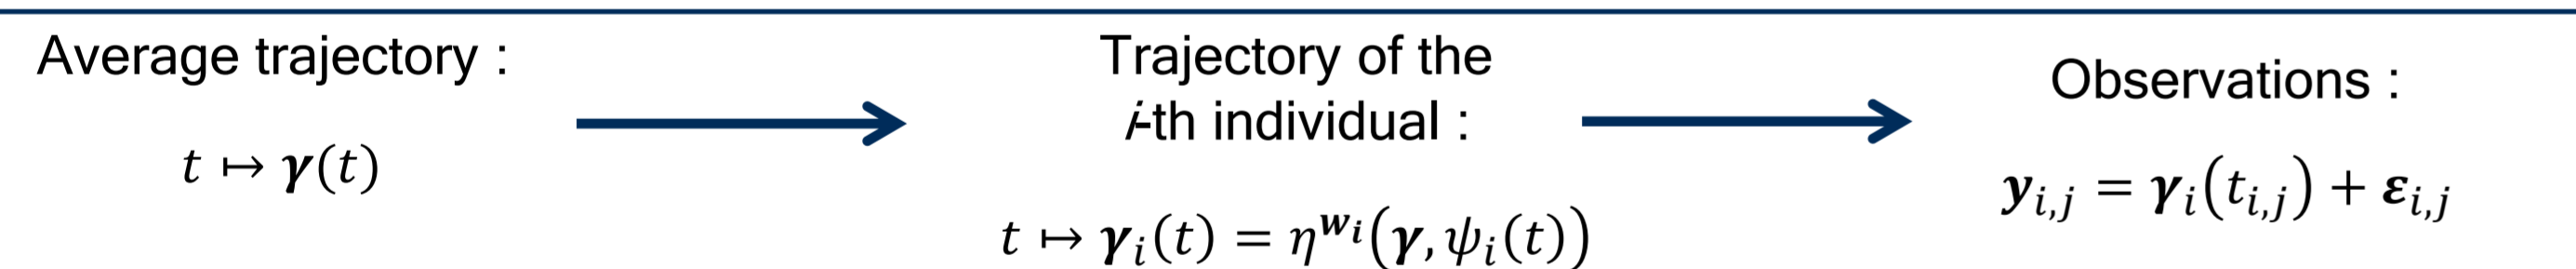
Average trajectory :

$t \mapsto \boldsymbol{\gamma}(t)$

Trajectory of the $i$-th individual :

$t \mapsto \boldsymbol{\gamma}_i(t) = \eta^{\boldsymbol{w}_i}(\boldsymbol{\gamma}, \psi_i(t))$

Observations :

$\boldsymbol{y}_{i,j} = \boldsymbol{\gamma}_i(t_{i,j}) + \boldsymbol{\varepsilon}_{i,j}$